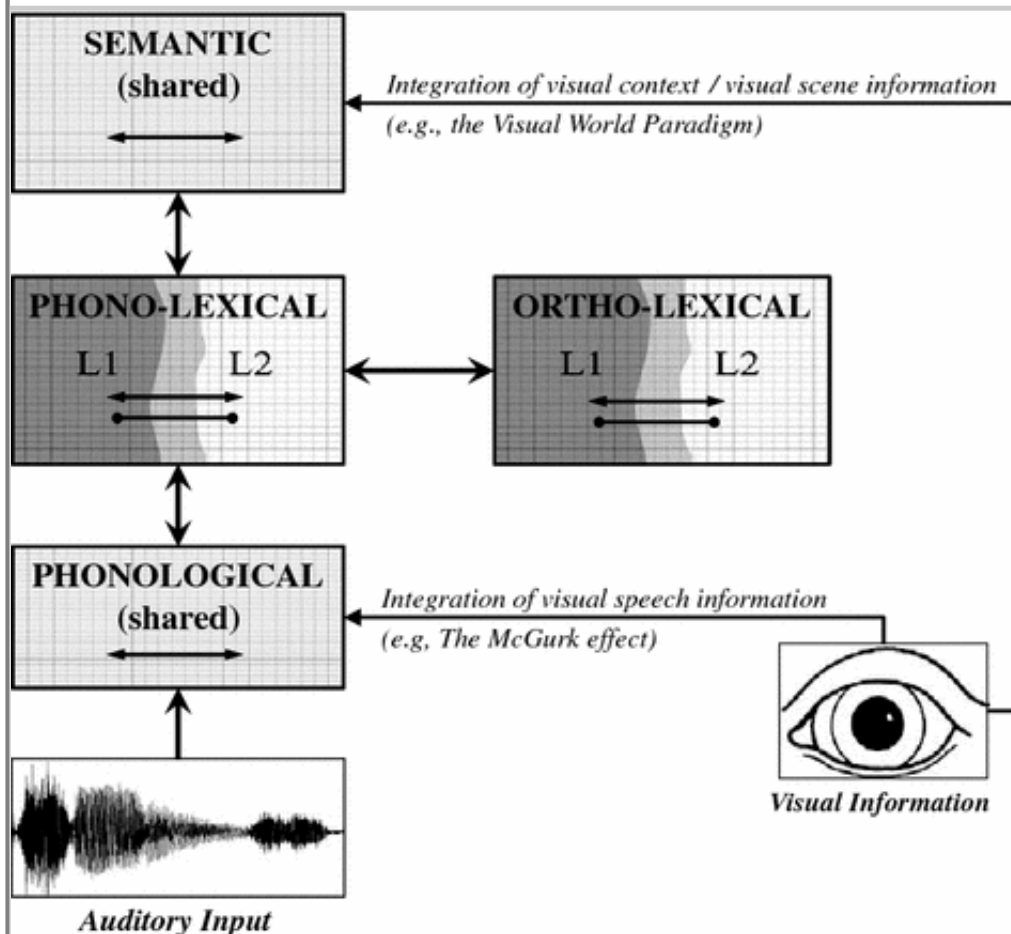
SEMANTIC
(shared)

Integration of visual context / visual scene information
(e.g., the Visual World Paradigm)

PHONO-LEXICAL
L1 L2

ORTHO-LEXICAL
L1 L2

PHONOLOGICAL
(shared)

Integration of visual speech information
(e.g, The McGurk effect)

Visual Information

Auditory Input